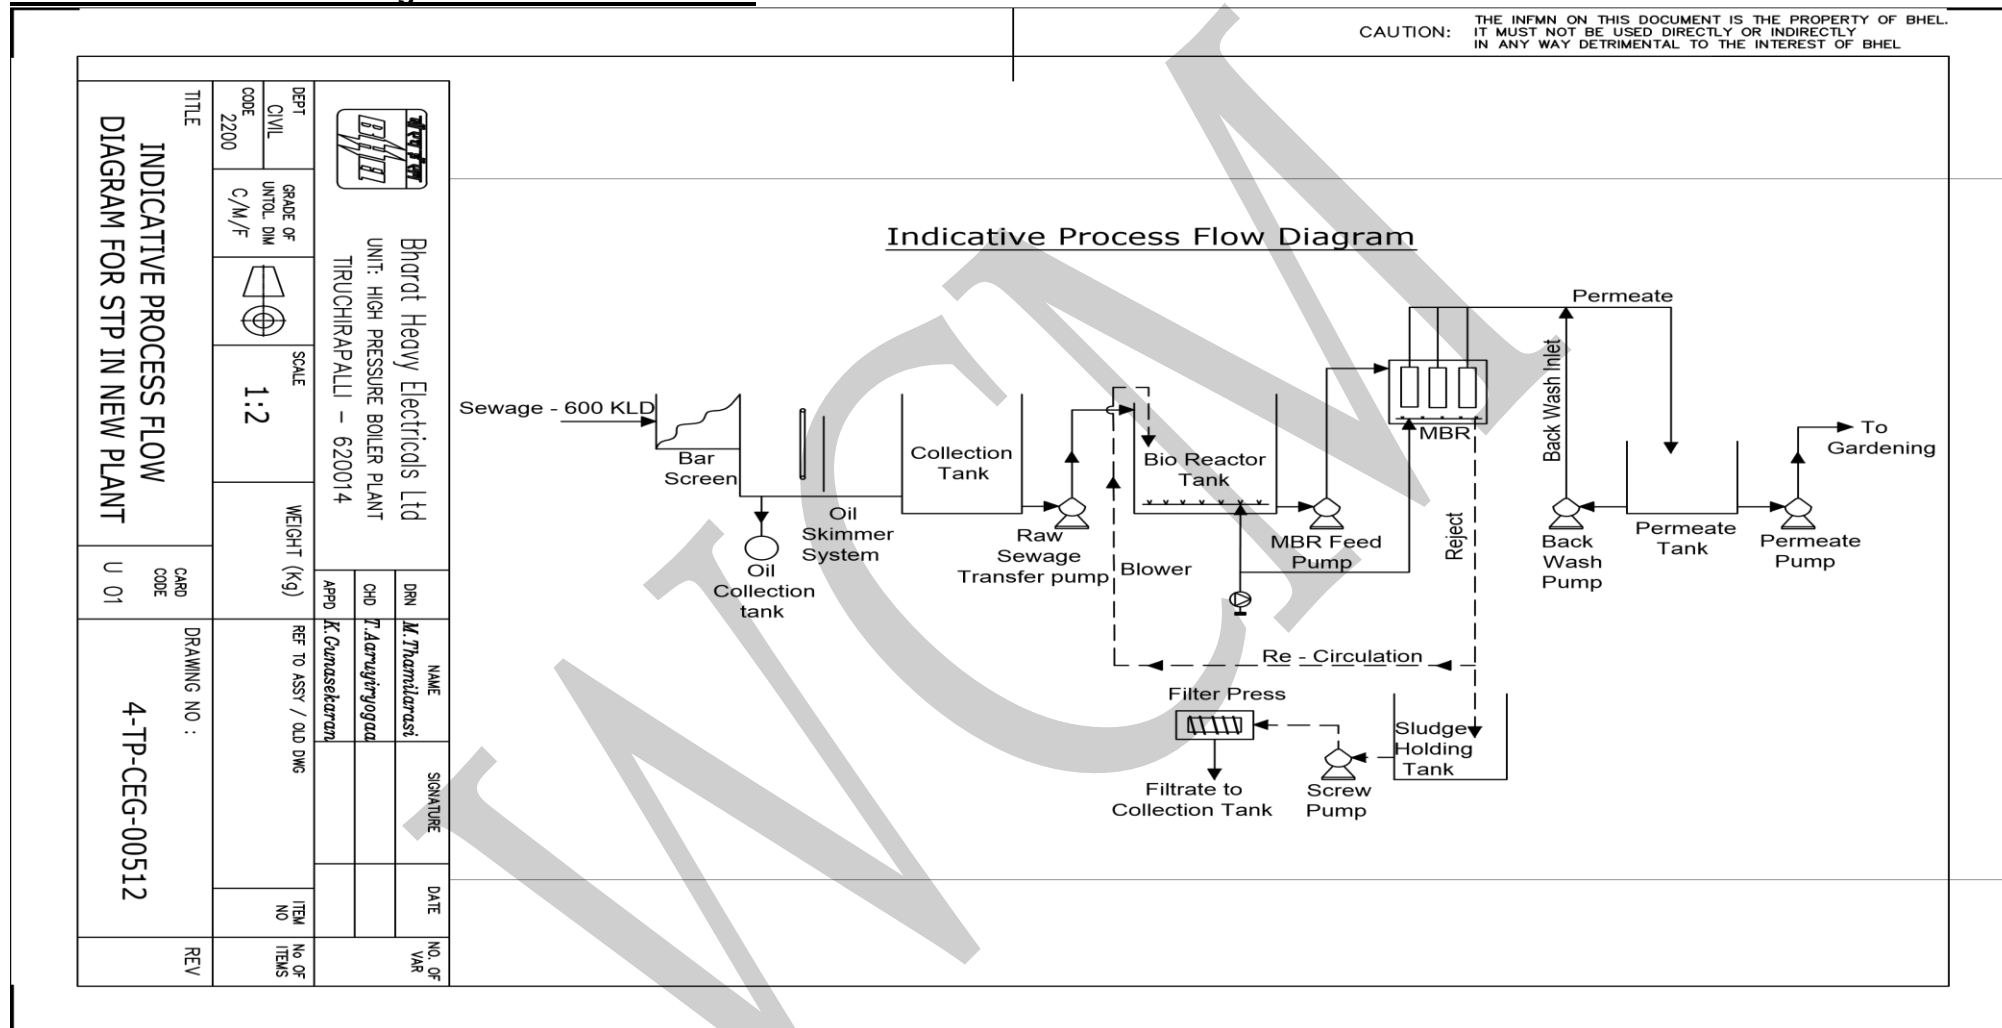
CAUTION: THE INFMN ON THIS DOCUMENT IS THE PROPERTY OF BHEL. IT MUST NOT BE USED DIRECTLY OR INDIRECTLY IN ANY WAY DETRIMENTAL TO THE INTEREST OF BHEL

Bharat Heavy Electricals Ltd
UNIT: HIGH PRESSURE BOILER PLANT
TIRUCHIRAPALLI – 620014

DEPT CIVIL
CODE 2200
GRADE OF UNTOL. DIM C/M/F
SCALE 1:2
WEIGHT (Kg)
DRN M.Thamilarasi
CHD T.Aarugiryogaa
APPD K.Gunasekaran
NAME
SIGNATURE
DATE
NO. OF VAR
REF TO ASSY / OLD DWG
ITEM NO
No OF ITEMS

TITLE
INDICATIVE PROCESS FLOW DIAGRAM FOR STP IN NEW PLANT
CARD CODE U 01
DRAWING NO : 4-TP-CEG-00512
REV

Indicative Process Flow Diagram

Sewage - 600 KLD
Bar Screen
Oil Collection tank
Oil Skimmer System
Collection Tank
Raw Sewage Transfer pump
Bio Reactor Tank
Blower
MBR Feed Pump
MBR
Permeate
Back Wash Inlet
Reject
Back Wash Pump
Permeate Tank
Permeate Pump
To Gardening
Re - Circulation
Filter Press
Filtrate to Collection Tank
Screw Pump
Sludge Holding Tank